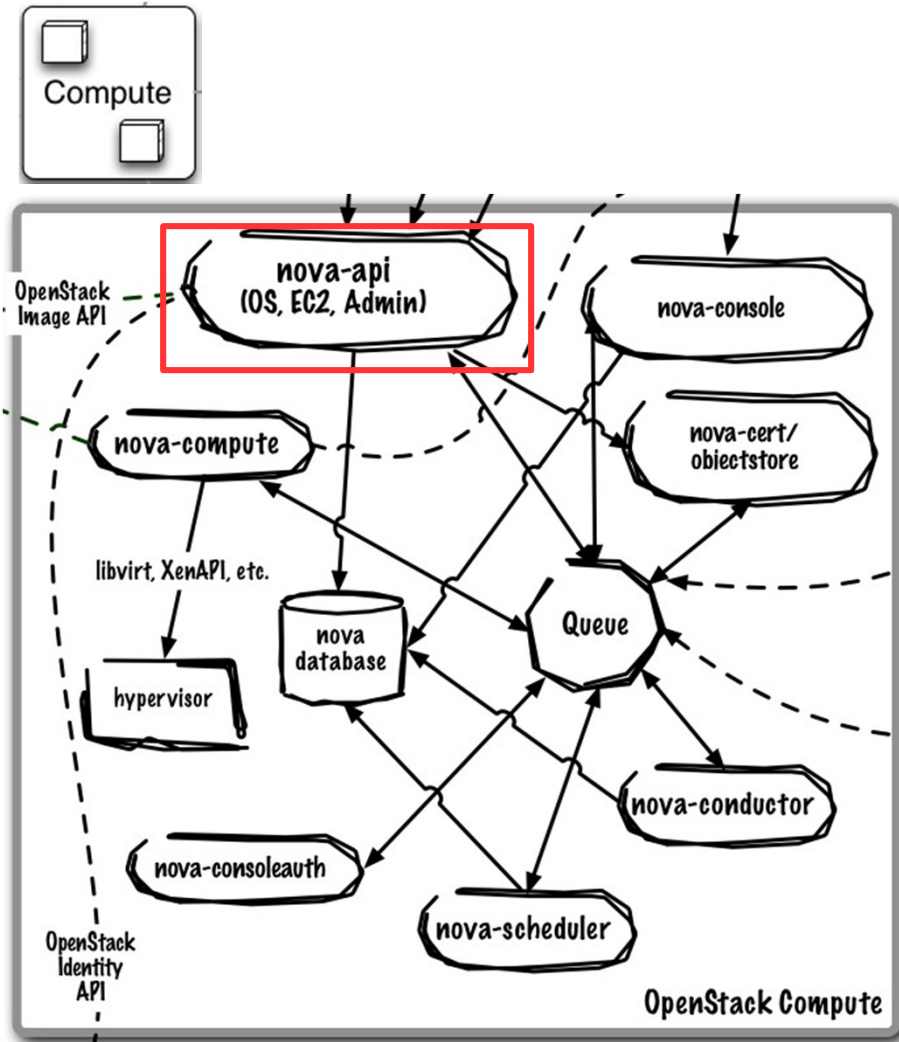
Compute

OpenStack Image API

nova-api
(OS, EC2, Admin)

nova-console

nova-compute

nova-cert/
objectstore

libvirt, XenAPI, etc.

nova database

Queue

hypervisor

nova-conductor

nova-consoleauth

nova-scheduler

OpenStack Identity API

OpenStack Compute